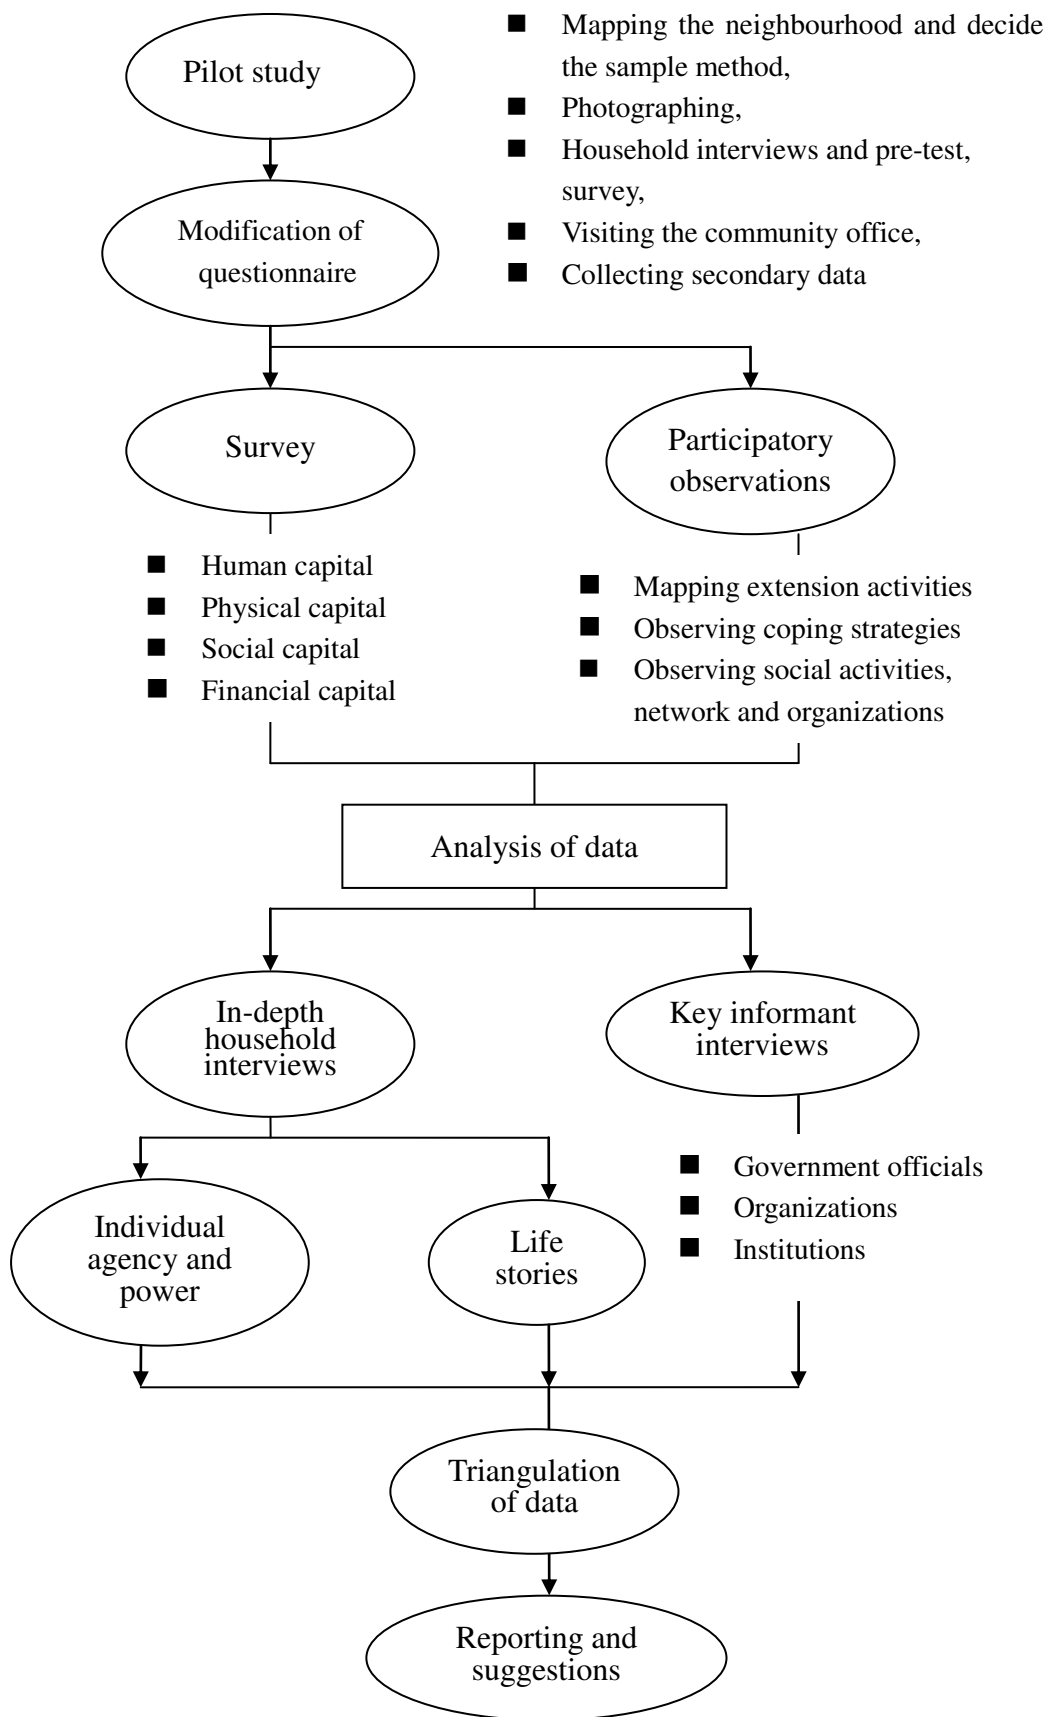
Pilot study

■ Mapping the neighbourhood and decide the sample method,
■ Photographing,
■ Household interviews and pre-test, survey,
■ Visiting the community office,
■ Collecting secondary data

Modification of questionnaire

Survey

■ Human capital
■ Physical capital
■ Social capital
■ Financial capital

Participatory observations

■ Mapping extension activities
■ Observing coping strategies
■ Observing social activities, network and organizations

Analysis of data

In-depth household interviews

Key informant interviews

■ Government officials
■ Organizations
■ Institutions

Individual agency and power

Life stories

Triangulation of data

Reporting and suggestions